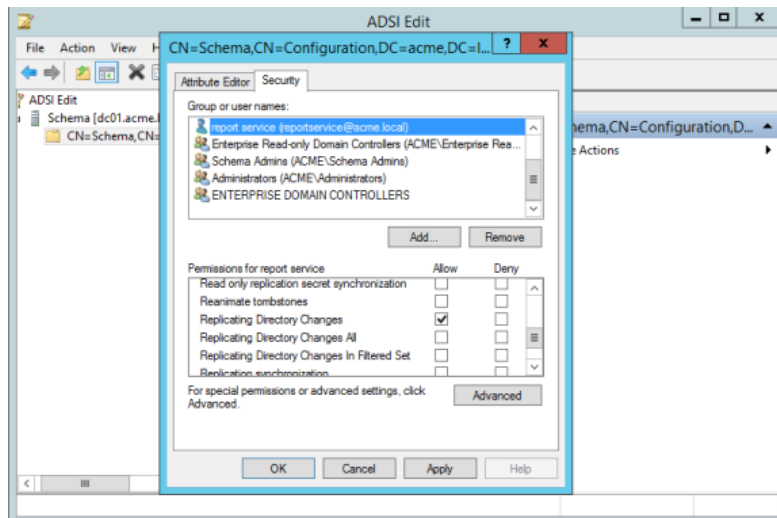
ADSI Edit

File Action View H

ADSI Edit
Schema [dc01.acme.l
CN=Schema,CN=

CN=Schema,CN=Configuration,DC=acme,DC=l... ? x

Attribute Editor Security

Group or user names:

report service (reportservice@acme.local)
Enterprise Read-only Domain Controllers (ACME\Enterprise Rea...
Schema Admins (ACME\Schema Admins)
Administrators (ACME\Administrators)
ENTERPRISE DOMAIN CONTROLLERS

Add... Remove

| Permissions for report service | Allow | Deny |
|---|---|---|
| Read only replication secret synchronization | ☐ | ☐ |
| Reanimate tombstones | ☐ | ☐ |
| Replicating Directory Changes | ☑ | ☐ |
| Replicating Directory Changes All | ☐ | ☐ |
| Replicating Directory Changes In Filtered Set | ☐ | ☐ |
| Replication synchronization | ☐ | ☐ |

For special permissions or advanced settings, click Advanced.

Advanced

OK Cancel Apply Help

hema,CN=Configuration,D...
e Actions

III